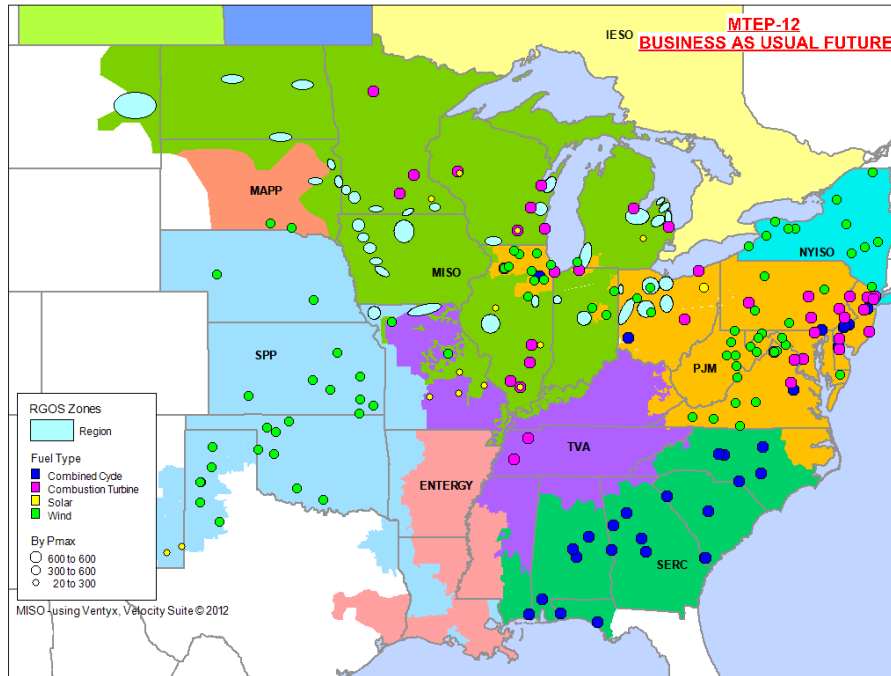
MTEP-12
BUSINESS AS USUAL FUTURE

IESO

MAPP

MISO

NYISO

SPP

PJM

TVA

ENTERGY

SERC

RGOS Zones
Region

Fuel Type
Combined Cycle
Combustion Turbine
Solar
Wind

By Pmax
600 to 600
300 to 600
20 to 300

MISO - using Ventyx, Velocity Suite © 2012